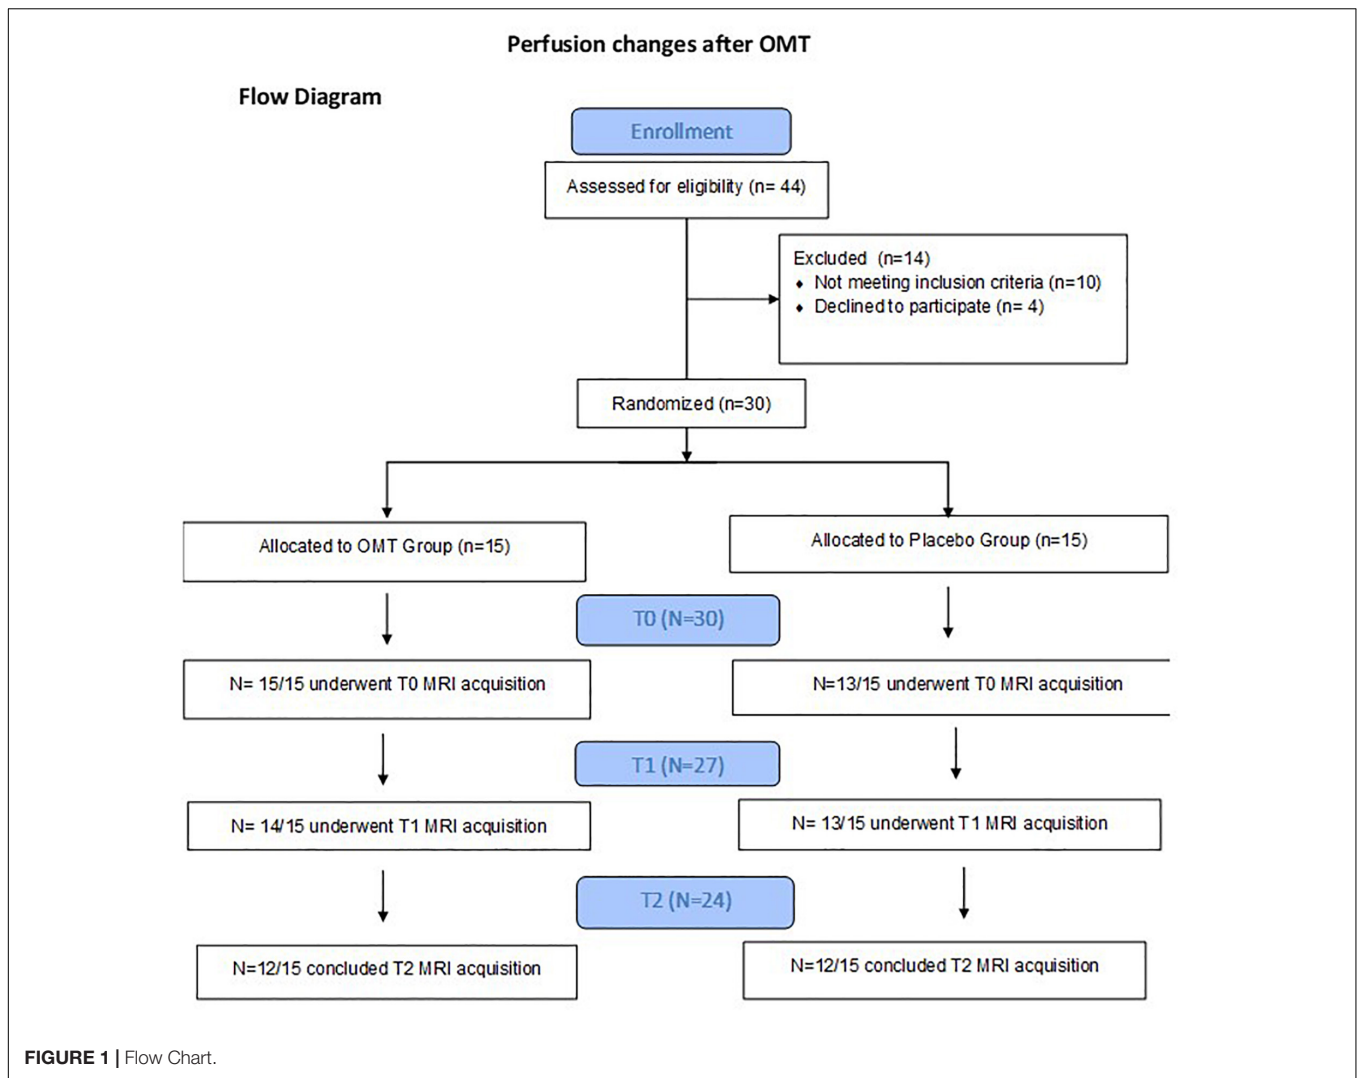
Perfusion changes after OMT

Flow Diagram

Enrollment

Assessed for eligibility (n= 44)

Excluded (n=14)
- Not meeting inclusion criteria (n=10)
- Declined to participate (n= 4)

Randomized (n=30)

Allocated to OMT Group (n=15)

Allocated to Placebo Group (n=15)

T0 (N=30)

N= 15/15 underwent T0 MRI acquisition

N=13/15 underwent T0 MRI acquisition

T1 (N=27)

N= 14/15 underwent T1 MRI acquisition

N= 13/15 underwent T1 MRI acquisition

T2 (N=24)

N=12/15 concluded T2 MRI acquisition

N=12/15 concluded T2 MRI acquisition

FIGURE 1 | Flow Chart.